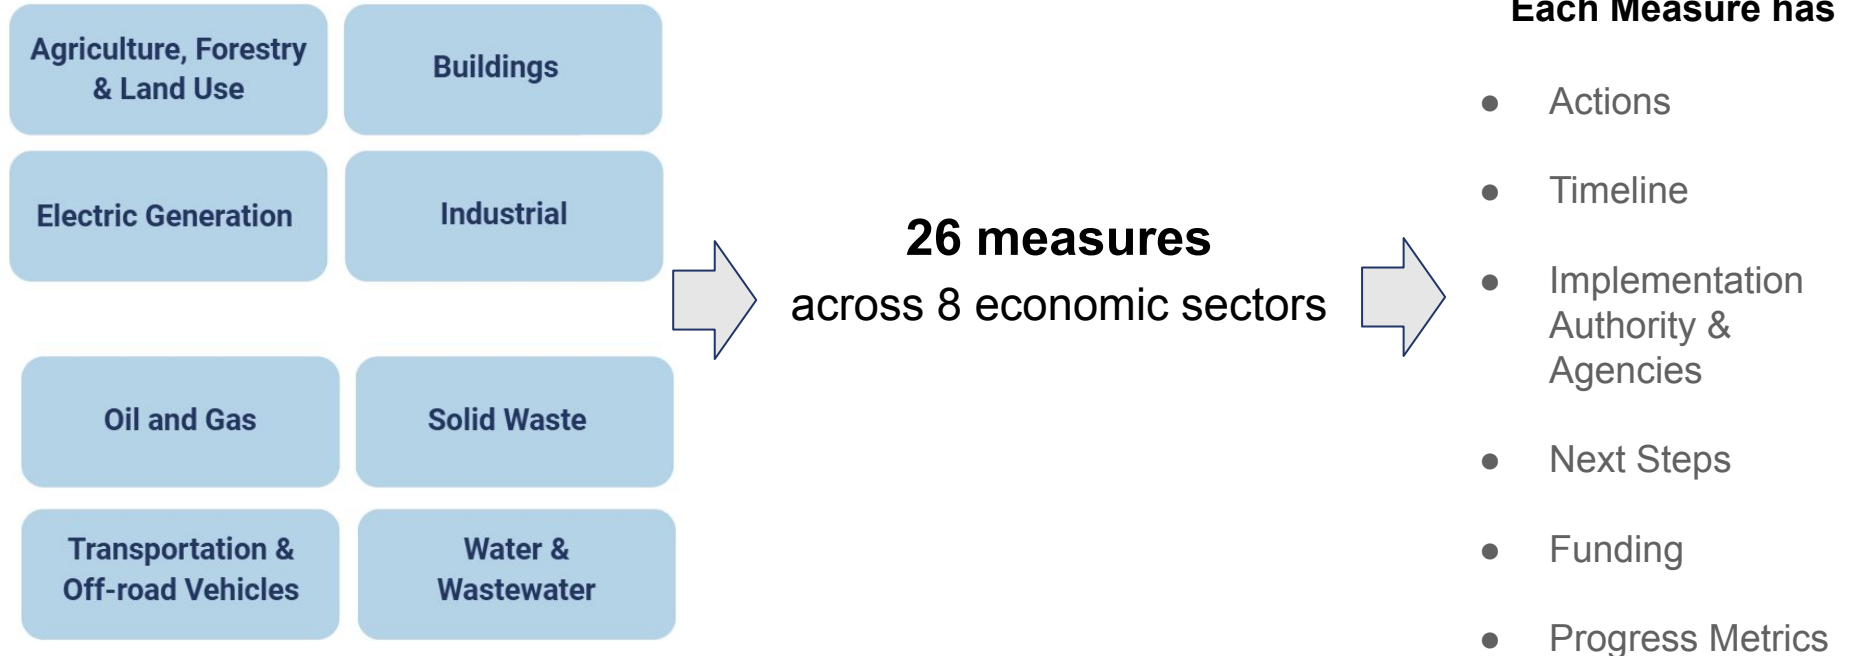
Agriculture, Forestry & Land Use

Buildings

Electric Generation

Industrial

Oil and Gas

Solid Waste

Transportation & Off-road Vehicles

Water & Wastewater

**26 measures**
across 8 economic sectors

Each Measure has

- Actions
- Timeline
- Implementation Authority & Agencies
- Next Steps
- Funding
- Progress Metrics